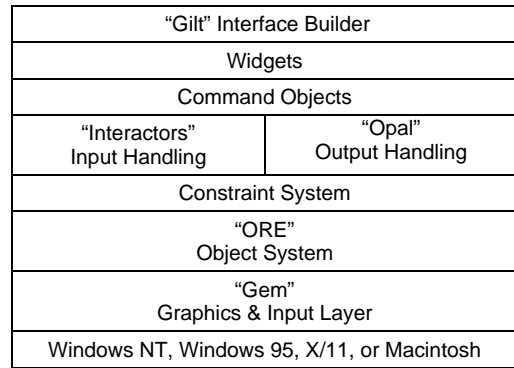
“Gilt” Interface Builder

Widgets

Command Objects

“Interactors”
Input Handling

“Opal”
Output Handling

Constraint System

“ORE”
Object System

“Gem”
Graphics & Input Layer

Windows NT, Windows 95, X/11, or Macintosh